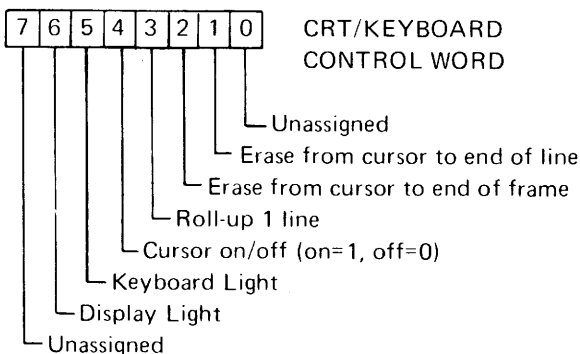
| 7 | 6 | 5 | 4 | 3 | 2 | 1 | 0 |
|---|---|---|---|---|---|---|---|

CRT/KEYBOARD CONTROL WORD

Unassigned
Erase from cursor to end of line
Erase from cursor to end of frame
Roll-up 1 line
Cursor on/off (on=1, off=0)
Keyboard Light
Display Light
Unassigned